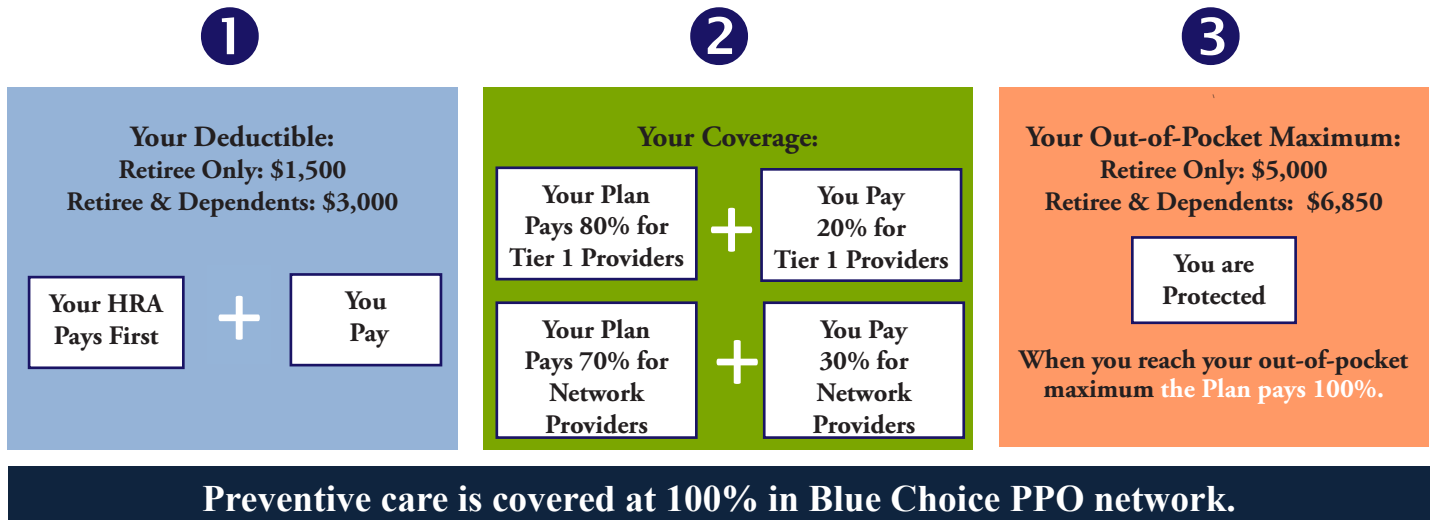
1

Your Deductible:
Retiree Only: $1,500
Retiree & Dependents: $3,000

Your HRA Pays First

+

You Pay

2

Your Coverage:

Your Plan Pays 80% for Tier 1 Providers

+

You Pay 20% for Tier 1 Providers

Your Plan Pays 70% for Network Providers

+

You Pay 30% for Network Providers

3

Your Out-of-Pocket Maximum:
Retiree Only: $5,000
Retiree & Dependents: $6,850

You are Protected

When you reach your out-of-pocket maximum the Plan pays 100%.

Preventive care is covered at 100% in Blue Choice PPO network.